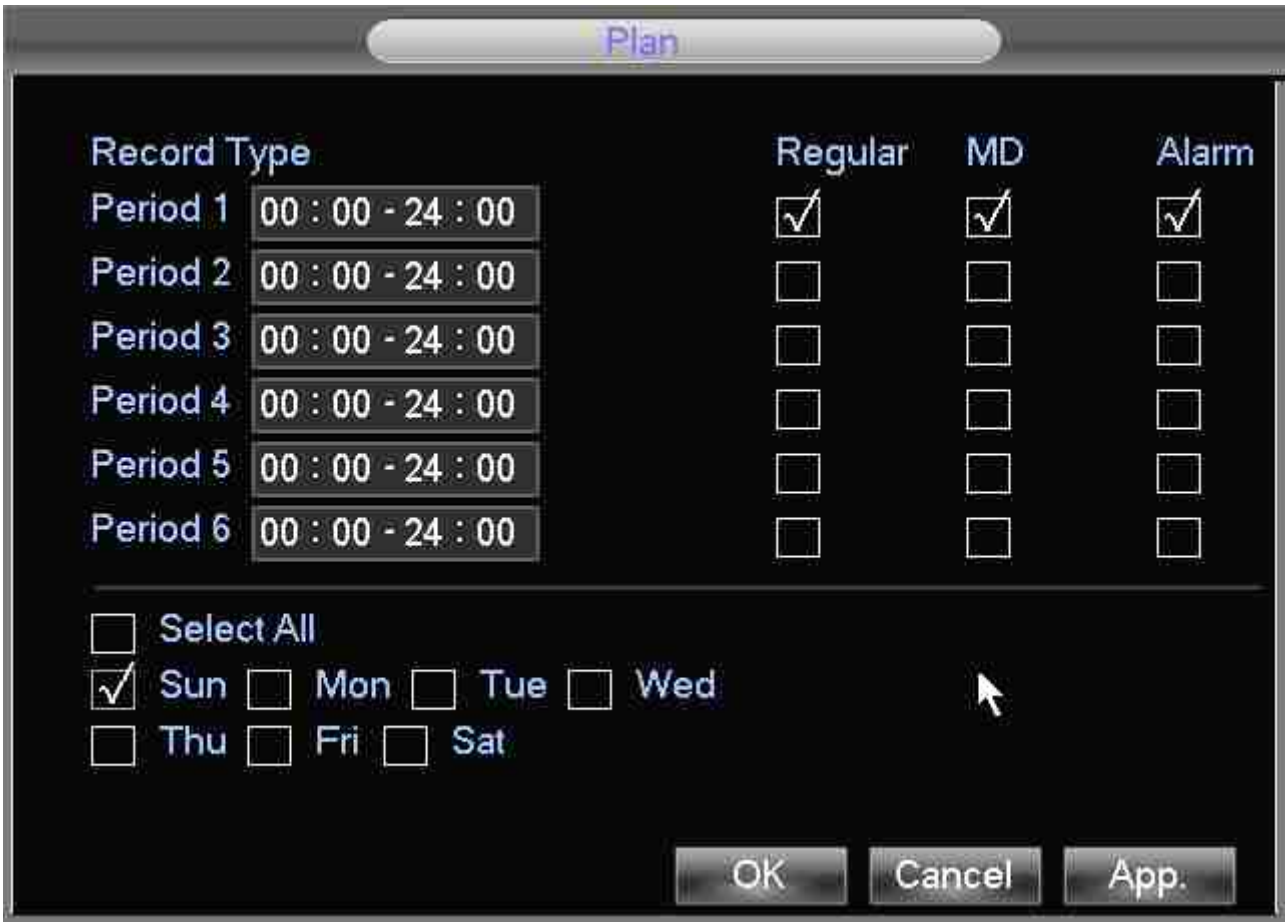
Plan

| Record Type | | Regular | MD | Alarm |
|---|---|---|---|---|
| Period 1 | 00 : 00 - 24 : 00 | ☑ | ☑ | ☑ |
| Period 2 | 00 : 00 - 24 : 00 | ☐ | ☐ | ☐ |
| Period 3 | 00 : 00 - 24 : 00 | ☐ | ☐ | ☐ |
| Period 4 | 00 : 00 - 24 : 00 | ☐ | ☐ | ☐ |
| Period 5 | 00 : 00 - 24 : 00 | ☐ | ☐ | ☐ |
| Period 6 | 00 : 00 - 24 : 00 | ☐ | ☐ | ☐ |

☐ Select All
☑ Sun ☐ Mon ☐ Tue ☐ Wed
☐ Thu ☐ Fri ☐ Sat

OK Cancel App.